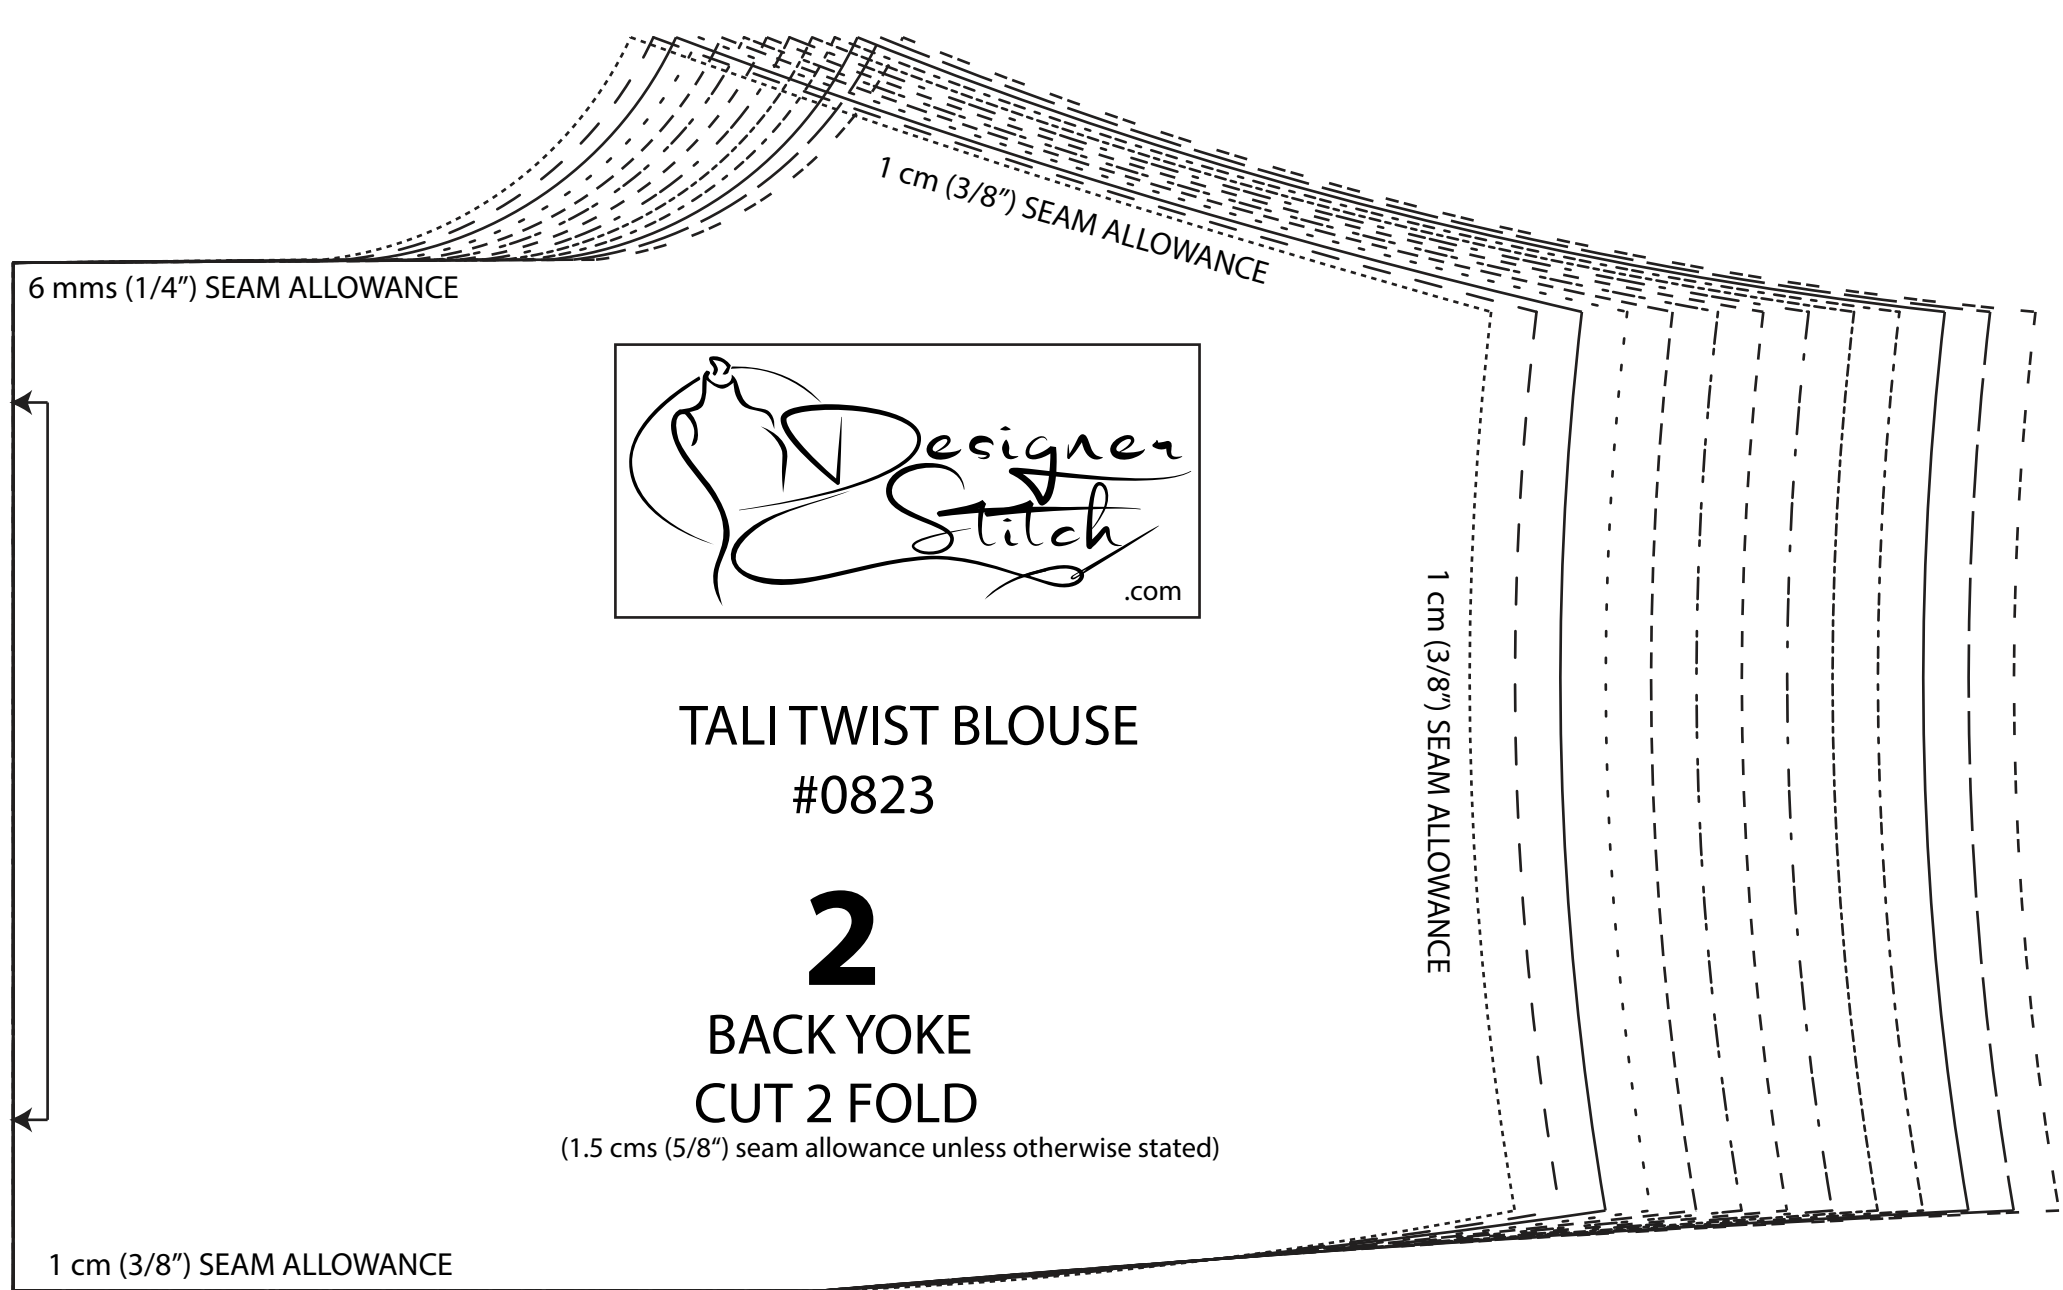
1 cm (3/8") SEAM ALLOWANCE

6 mms (1/4") SEAM ALLOWANCE

Designer Stitch .com

1 cm (3/8") SEAM ALLOWANCE

TALI TWIST BLOUSE
#0823

2
BACK YOKE
CUT 2 FOLD
(1.5 cms (5/8") seam allowance unless otherwise stated)

1 cm (3/8") SEAM ALLOWANCE